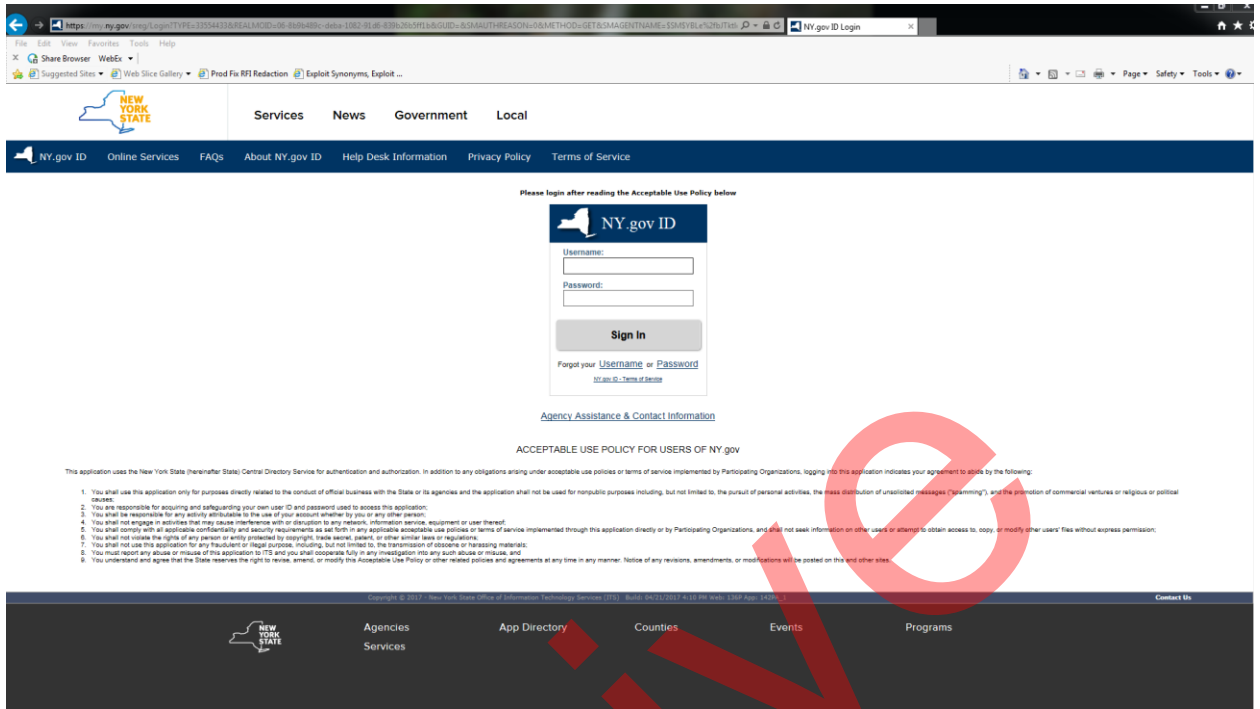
https://my.ny.gov/sreg/Login?TYPE=33554433&REALMOID=06-8b9b489c-deba-1082-91d8-839b26b5ff1b&GUID=&SMAUTHREASON=0&METHOD=GET&SMAGENTNAME=$SM$Y8Le%2fbITkt
NY.gov ID Login

File Edit View Favorites Tools Help
Share Browser WebEx
Suggested Sites Web Slice Gallery Prod Fix RFI Redaction Exploit Synonyms, Exploit ...
Page Safety Tools

NEW YORK STATE
Services News Government Local

NY.gov ID Online Services FAQs About NY.gov ID Help Desk Information Privacy Policy Terms of Service

Please login after reading the Acceptable Use Policy below

NY.gov ID
Username:
Password:
Sign In
Forgot your Username or Password
NY.gov ID - Terms of Service

Agency Assistance & Contact Information

ACCEPTABLE USE POLICY FOR USERS OF NY.gov

This application uses the New York State (hereinafter State) Central Directory Service for authentication and authorization. In addition to any obligations arising under acceptable use policies or terms of service implemented by Participating Organizations, logging into this application indicates your agreement to abide by the following:

1. You shall use this application only for purposes directly related to the conduct of official business with the State or its agencies and the application shall not be used for nonpublic purposes including, but not limited to, the pursuit of personal activities, the mass distribution of unsolicited messages ("spamming"), and the promotion of commercial ventures or religious or political causes;
2. You are responsible for acquiring and safeguarding your own user ID and password used to access this application;
3. You shall be responsible for any activity attributable to the use of your account whether by you or any other person;
4. You shall not engage in activities that may cause interference with or disruption to any network, information service, equipment or user thereof;
5. You shall comply with all applicable confidentiality and security requirements as set forth in any applicable acceptable use policies or terms of service implemented through this application directly or by Participating Organizations, and shall not seek information on other users or attempt to obtain access to, copy, or modify other users' files without express permission;
6. You shall not violate the rights of any person or entity protected by copyright, trade secret, patent, or other similar laws or regulations;
7. You shall not use this application for any fraudulent or illegal purpose, including, but not limited to, the transmission of obscene or harassing materials;
8. You must report any abuse or misuse of this application to ITS and you shall cooperate fully in any investigation into any such abuse or misuse, and
9. You understand and agree that the State reserves the right to revise, amend, or modify this Acceptable Use Policy or other related policies and agreements at any time in any manner. Notice of any revisions, amendments, or modifications will be posted on this and other sites.

Copyright © 2017 - New York State Office of Information Technology Services (ITS) Build: 04/21/2017 4:10 PM Web: 136P App: 1429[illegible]
Contact Us

NEW YORK STATE
Agencies
Services
App Directory
Counties
Events
Programs